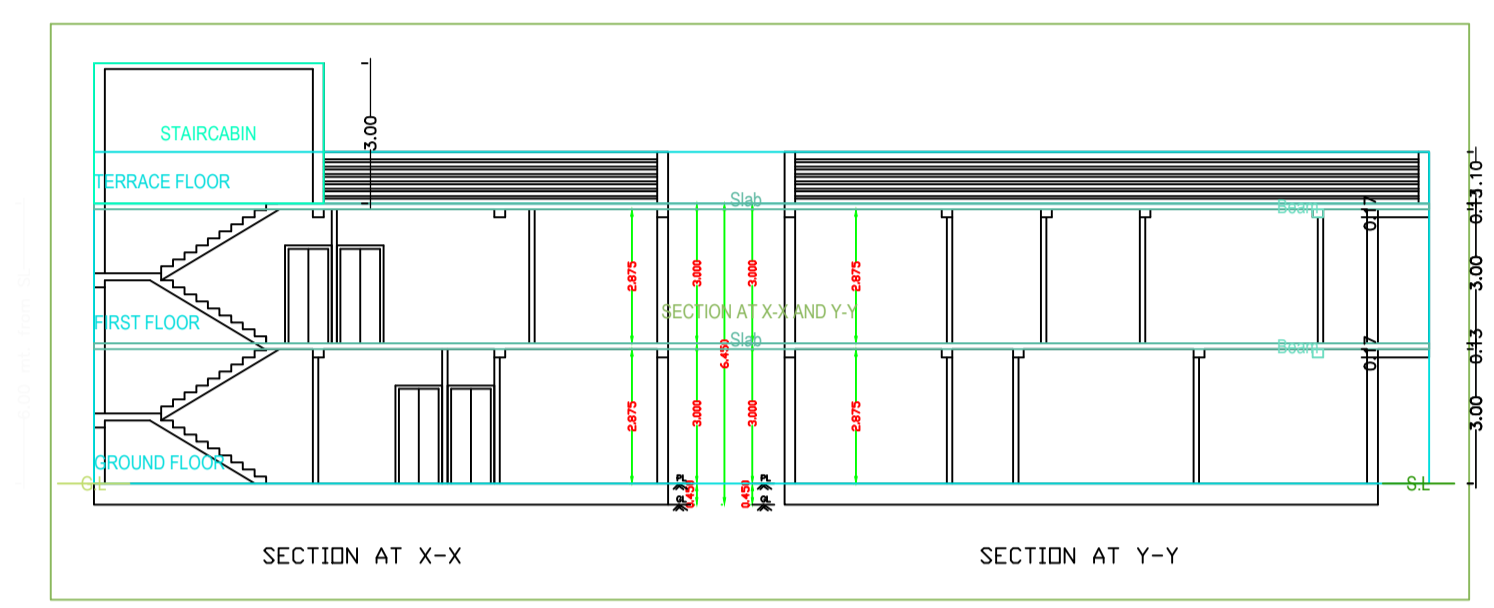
STAIRCABIN

TERRACE FLOOR

FIRST FLOOR

GROUND FLOOR

3.00

Slab

Slab

Beam

Beam

SECTION AT X-X AND Y-Y

2.875

2.875

3.000

3.000

3.000

3.000

6.450

2.875

2.875

0.450

0.450

0.15

0.15

3.10

0.15

3.00

0.15

3.00

G.L

S.L

SECTION AT X-X

SECTION AT Y-Y